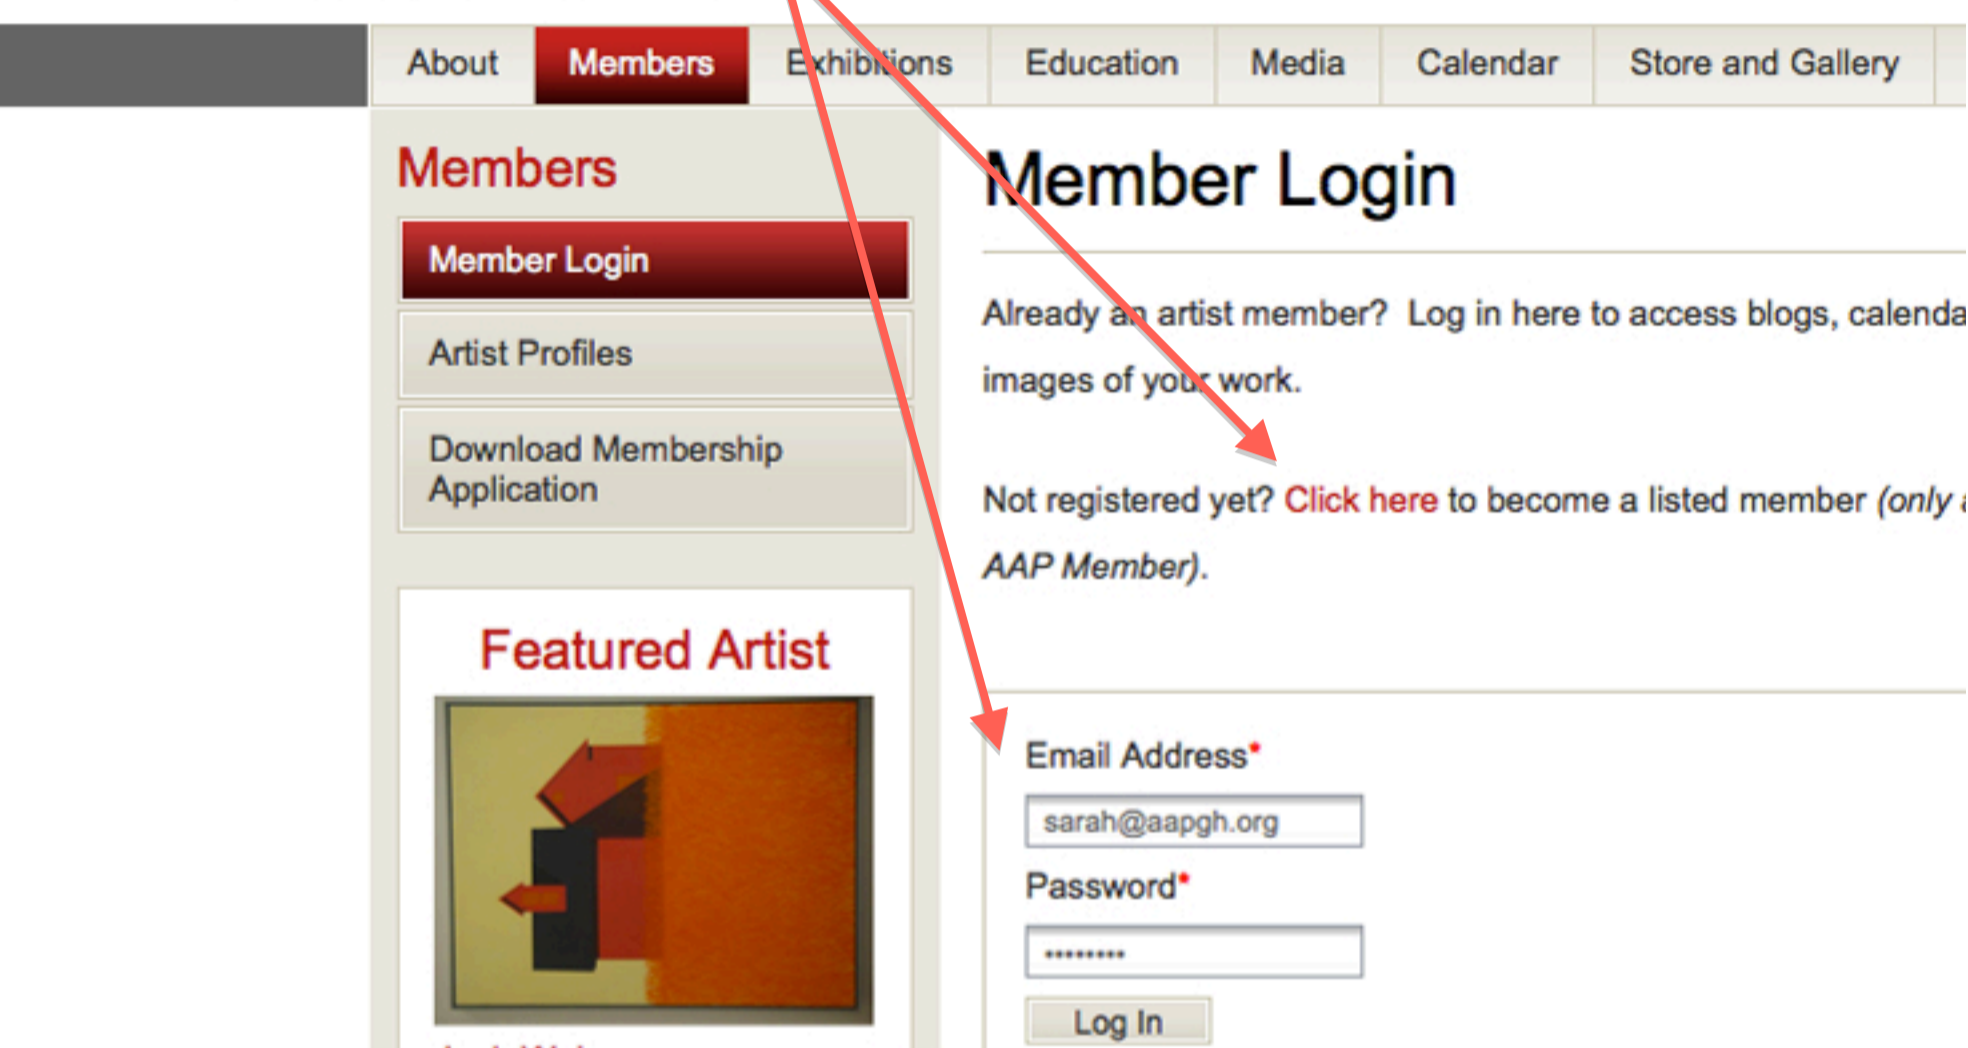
About Members Exhibitions Education Media Calendar Store and Gallery

Members

Member Login

Artist Profiles

Download Membership Application

Featured Artist

Member Login

Already an artist member? Log in here to access blogs, calenda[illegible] images of your work.

Not registered yet? Click here to become a listed member (only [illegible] AAP Member).

Email Address*

sarah@aapgh.org

Password*

•••••••••

Log In